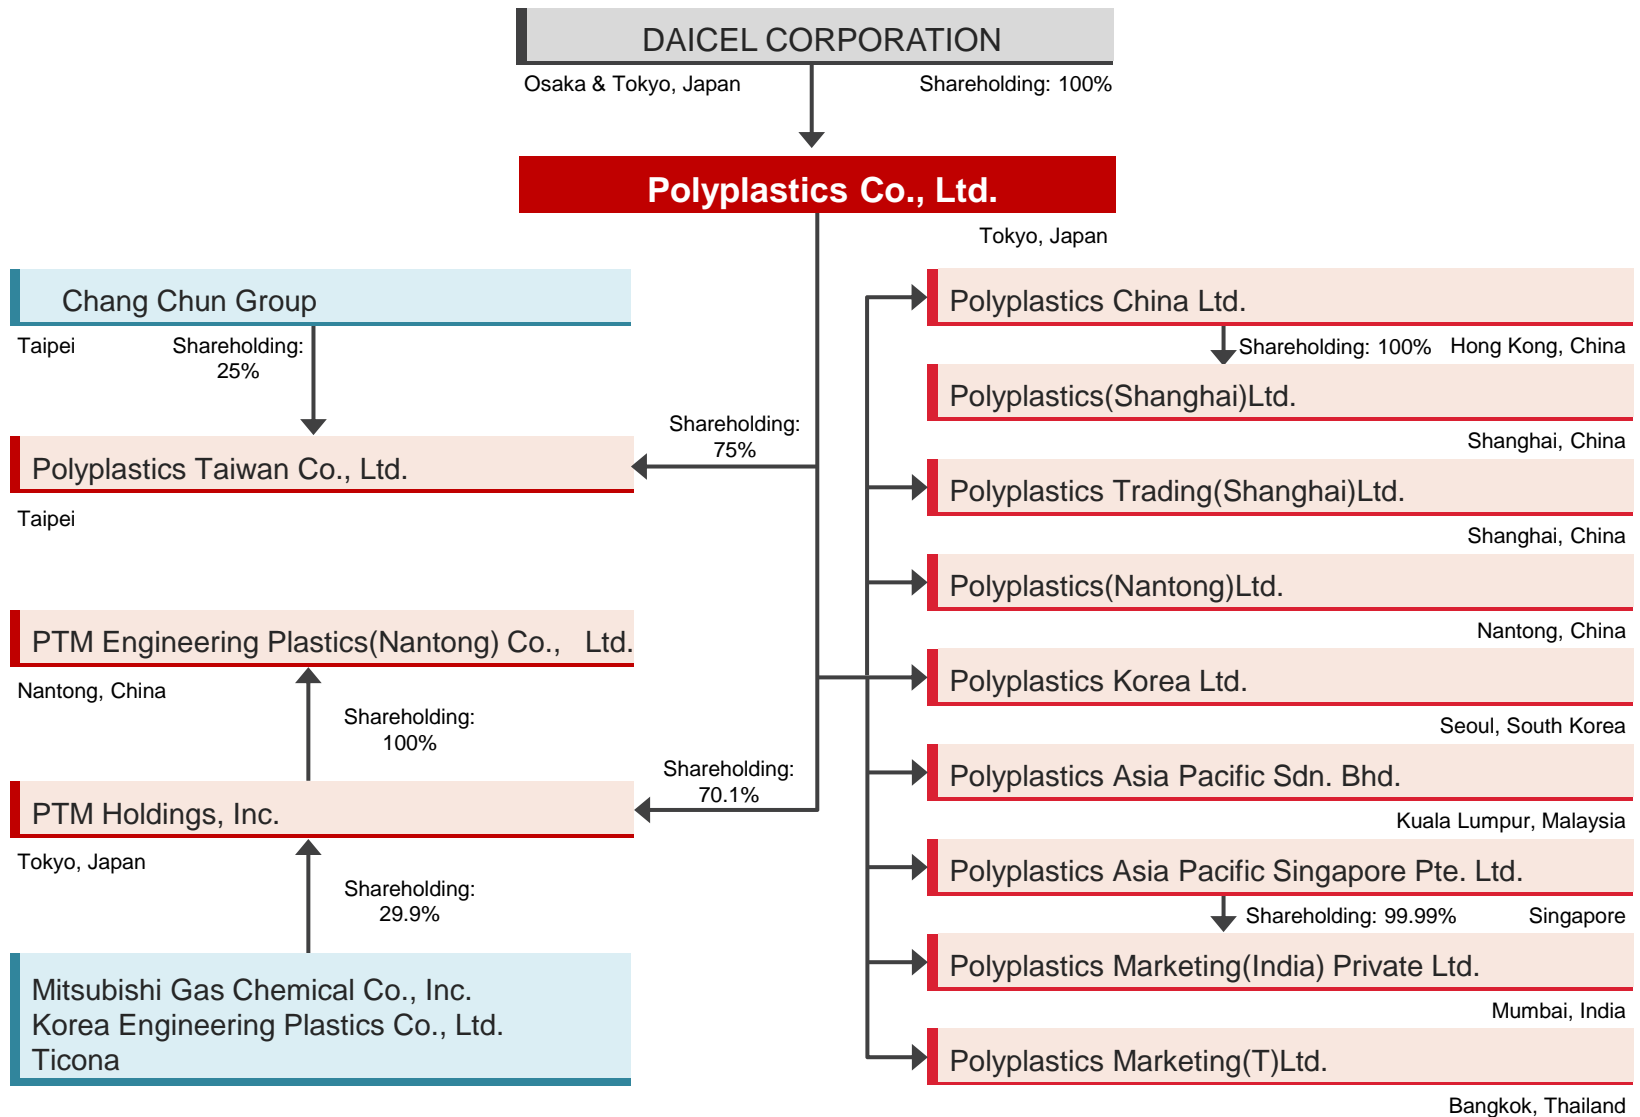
DAICEL CORPORATION

Osaka & Tokyo, Japan

Shareholding: 100%

Polyplastics Co., Ltd.

Tokyo, Japan

Chang Chun Group

Taipei

Shareholding: 25%

Shareholding: 75%

Polyplastics Taiwan Co., Ltd.

Taipei

PTM Engineering Plastics(Nantong) Co., Ltd.

Nantong, China

Shareholding: 100%

Shareholding: 70.1%

PTM Holdings, Inc.

Tokyo, Japan

Shareholding: 29.9%

Mitsubishi Gas Chemical Co., Inc.
Korea Engineering Plastics Co., Ltd.
Ticona

Polyplastics China Ltd.

Shareholding: 100% Hong Kong, China

Polyplastics(Shanghai)Ltd.

Shanghai, China

Polyplastics Trading(Shanghai)Ltd.

Shanghai, China

Polyplastics(Nantong)Ltd.

Nantong, China

Polyplastics Korea Ltd.

Seoul, South Korea

Polyplastics Asia Pacific Sdn. Bhd.

Kuala Lumpur, Malaysia

Polyplastics Asia Pacific Singapore Pte. Ltd.

Shareholding: 99.99% Singapore

Polyplastics Marketing(India) Private Ltd.

Mumbai, India

Polyplastics Marketing(T)Ltd.

Bangkok, Thailand